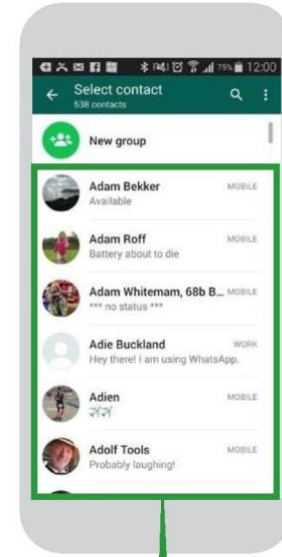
75% 12:00

Select contact
538 contacts

New group

Adam Bekker
Available
MOBILE

Adam Roff
Battery about to die
MOBILE

Adam Whitemam, 68b B...
*** no status ***
MOBILE

Adie Buckland
Hey there! I am using WhatsApp.
WORK

Adien
সস
MOBILE

Adolf Tools
Probably laughing!
MOBILE